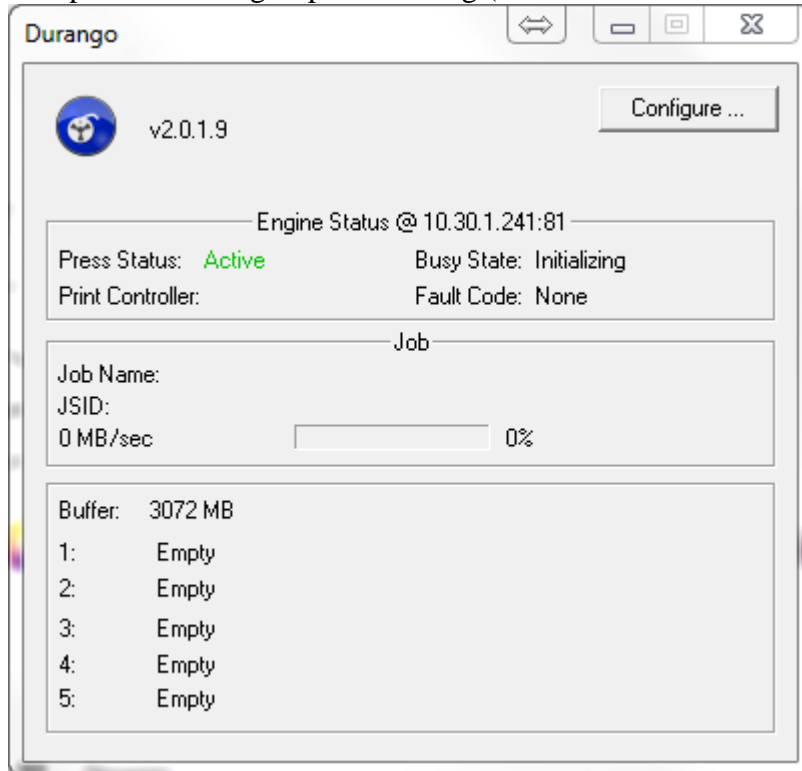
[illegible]

Durango

v2.0.1.9

Configure ...

Engine Status @ 10.30.1.241:81

Press Status: Active

Busy State: Initializing

Print Controller:

Fault Code: None

Job

Job Name:

JSID:

0 MB/sec

0%

Buffer: 3072 MB

1: Empty

2: Empty

3: Empty

4: Empty

5: Empty